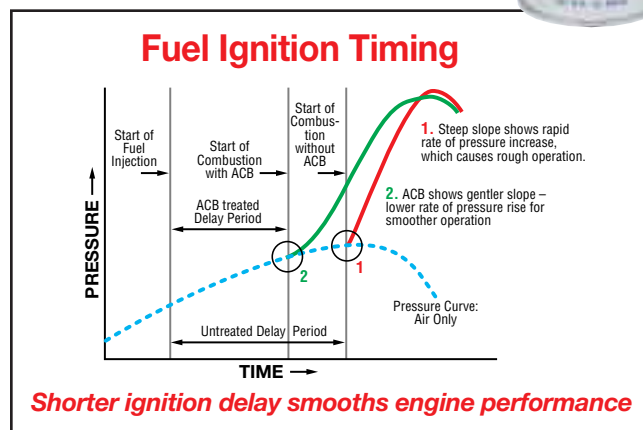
Fuel Ignition Timing

Start of Fuel Injection

Start of Combustion with ACB

Start of Combustion without ACB

1. Steep slope shows rapid rate of pressure increase, which causes rough operation.

2. ACB shows gentler slope – lower rate of pressure rise for smoother operation

ACB treated Delay Period

PRESSURE

2

1

Pressure Curve: Air Only

Untreated Delay Period

TIME

Shorter ignition delay smooths engine performance